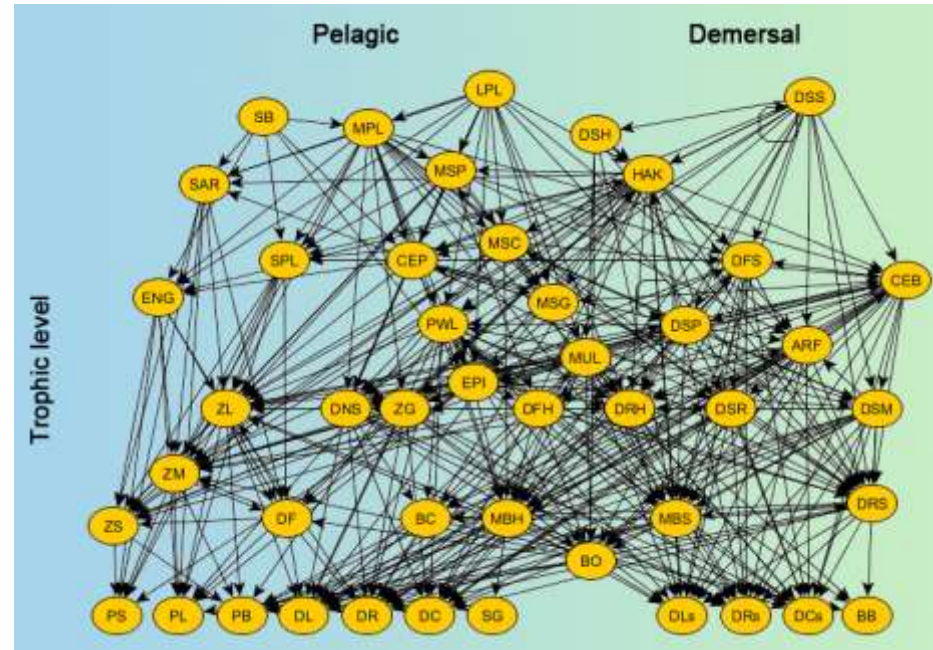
Pelagic

Demersal

Trophic level

LPL

DSS

SB

MPL

DSH

MSP

HAK

SAR

MSC

SPL

CEP

DFS

CEB

ENG

MSG

PWL

DSP

ARF

MUL

EPI

ZL

DNS

ZG

DFH

DRH

DSR

DSM

ZM

DRS

ZS

DF

BC

MBH

MBS

BO

PS

PL

PB

DL

DR

DC

SG

DLs

DRs

DCs

BB